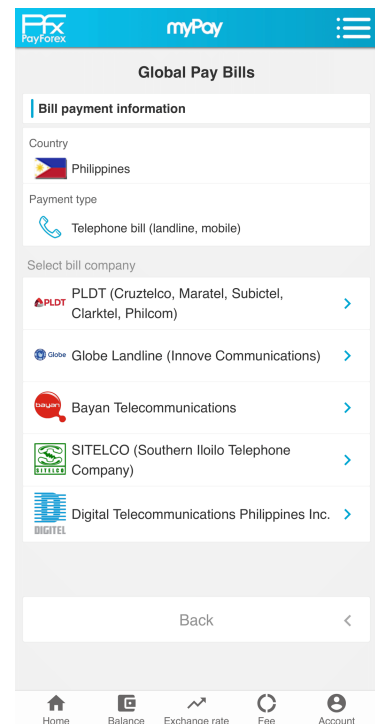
PayForex

myPay

Global Pay Bills

Bill payment information

Country

Philippines

Payment type

Telephone bill (landline, mobile)

Select bill company

PLDT

PLDT (Cruztelco, Maratel, Subictel, Clarktel, Philcom)

Globe

Globe Landline (Innove Communications)

bayan

Bayan Telecommunications

SITELCO

SITELCO (Southern Iloilo Telephone Company)

DIGITEL

Digital Telecommunications Philippines Inc.

Back

Home

Balance

Exchange rate

Fee

Account